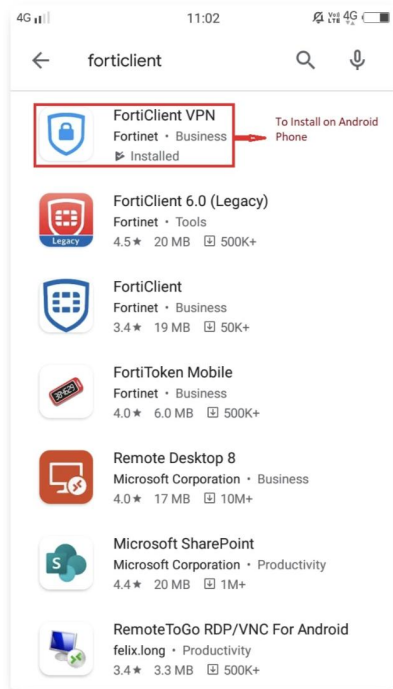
4G 11:02 Vo) LTE 4G

forticlient

FortiClient VPN
Fortinet • Business
Installed

To Install on Android Phone

FortiClient 6.0 (Legacy)
Fortinet • Tools
4.5★ 20 MB 500K+

Legacy

FortiClient
Fortinet • Business
3.4★ 19 MB 50K+

FortiToken Mobile
Fortinet • Business
4.0★ 6.0 MB 500K+

Remote Desktop 8
Microsoft Corporation • Business
4.0★ 17 MB 10M+

Microsoft SharePoint
Microsoft Corporation • Productivity
4.4★ 20 MB 1M+

RemoteToGo RDP/VNC For Android
felix.long • Productivity
3.4★ 3.3 MB 500K+